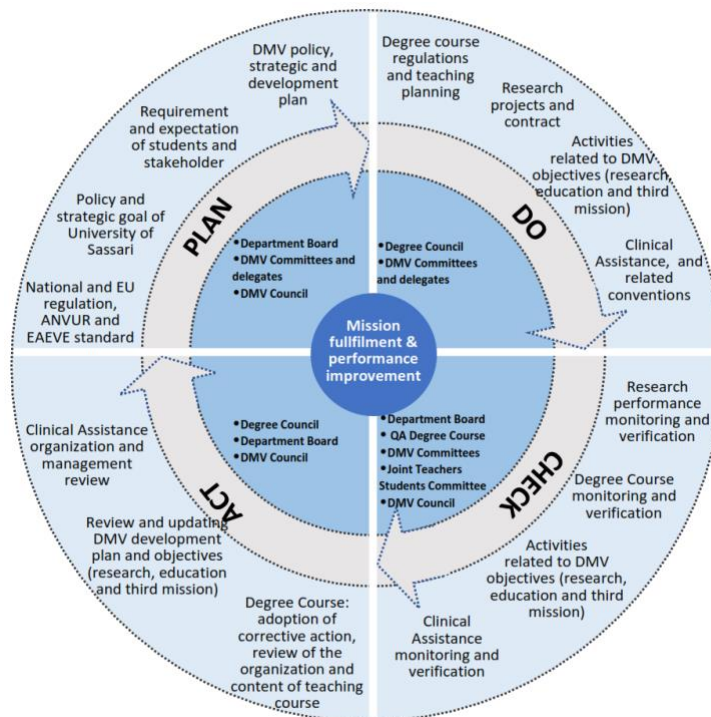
DMV policy, strategic and development plan

Requirement and expectation of students and stakeholder

Policy and strategic goal of University of Sassari

National and EU regulation, ANVUR and EAEVE standard

PLAN

• Department Board
• DMV Committees and delegates
• DMV Council

Degree course regulations and teaching planning

Research projects and contract

Activities related to DMV objectives (research, education and third mission)

Clinical Assistance, and related conventions

DO

• Degree Council
• DMV Committees and delegates

Mission fullfilment & performance improvement

Clinical Assistance organization and management review

Review and updating DMV development plan and objectives (research, education and third mission)

Degree Course: adoption of corrective action, review of the organization and content of teaching course

ACT

• Degree Council
• Department Board
• DMV Council

Research performance monitoring and verification

Degree Course monitoring and verification

Activities related to DMV objectives (research, education and third mission)

Clinical Assistance monitoring and verification

CHECK

• Department Board
• QA Degree Course
• DMV Committees
• Joint Teachers Students Committee
• DMV Council